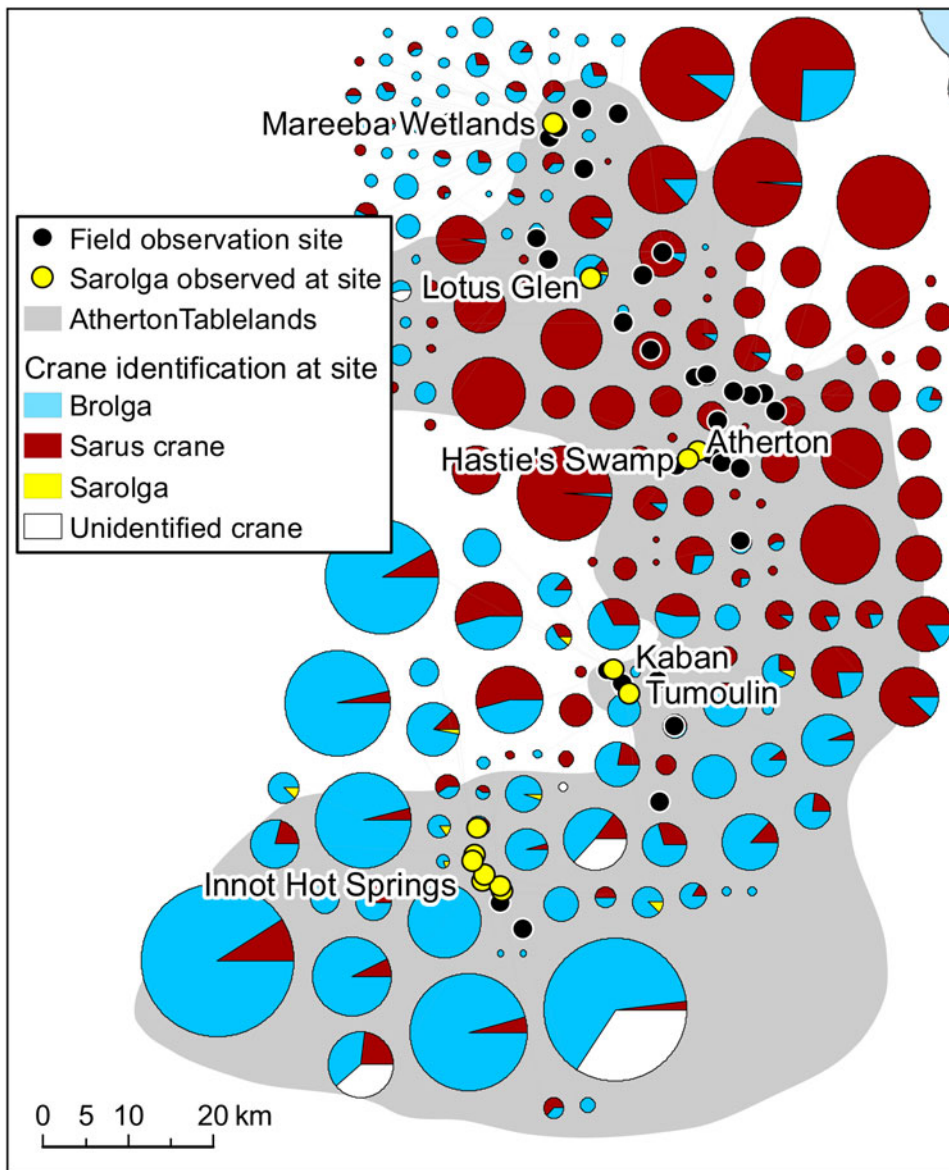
Mareeba Wetlands

Field observation site
Sarolga observed at site
AthertonTablelands

Crane identification at site
Brolga
Sarus crane
Sarolga
Unidentified crane

Lotus Glen

Atherton
Hastie's Swamp

Kaban
Tumoulin

Innot Hot Springs

0 5 10 20 km